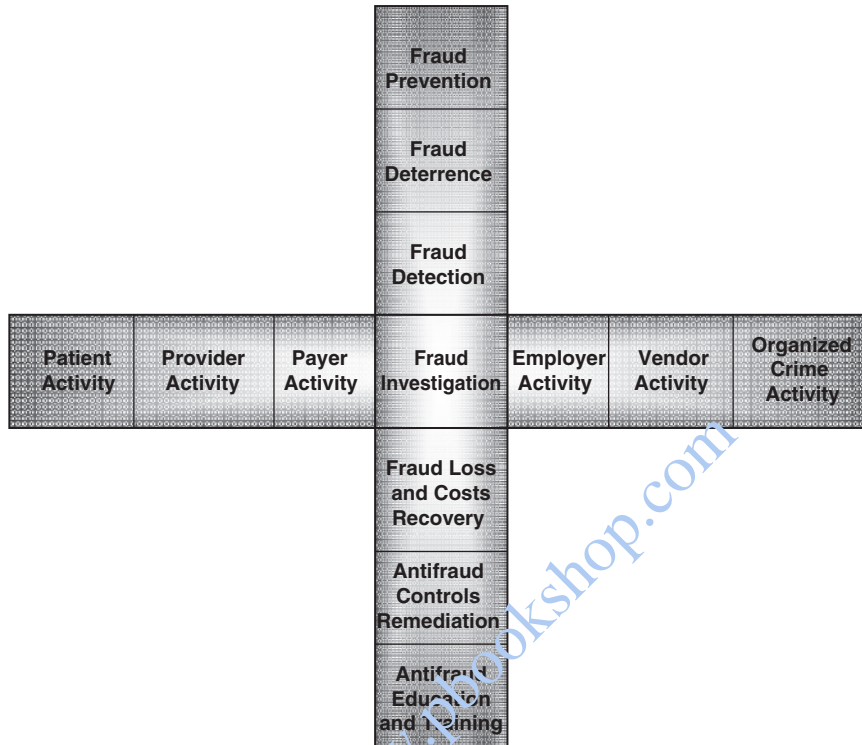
Fraud Prevention

Fraud Deterrence

Fraud Detection

Patient Activity

Provider Activity

Payer Activity

Fraud Investigation

Employer Activity

Vendor Activity

Organized Crime Activity

Fraud Loss and Costs Recovery

Antifraud Controls Remediation

Antifraud Education and Training

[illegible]bookshop.com